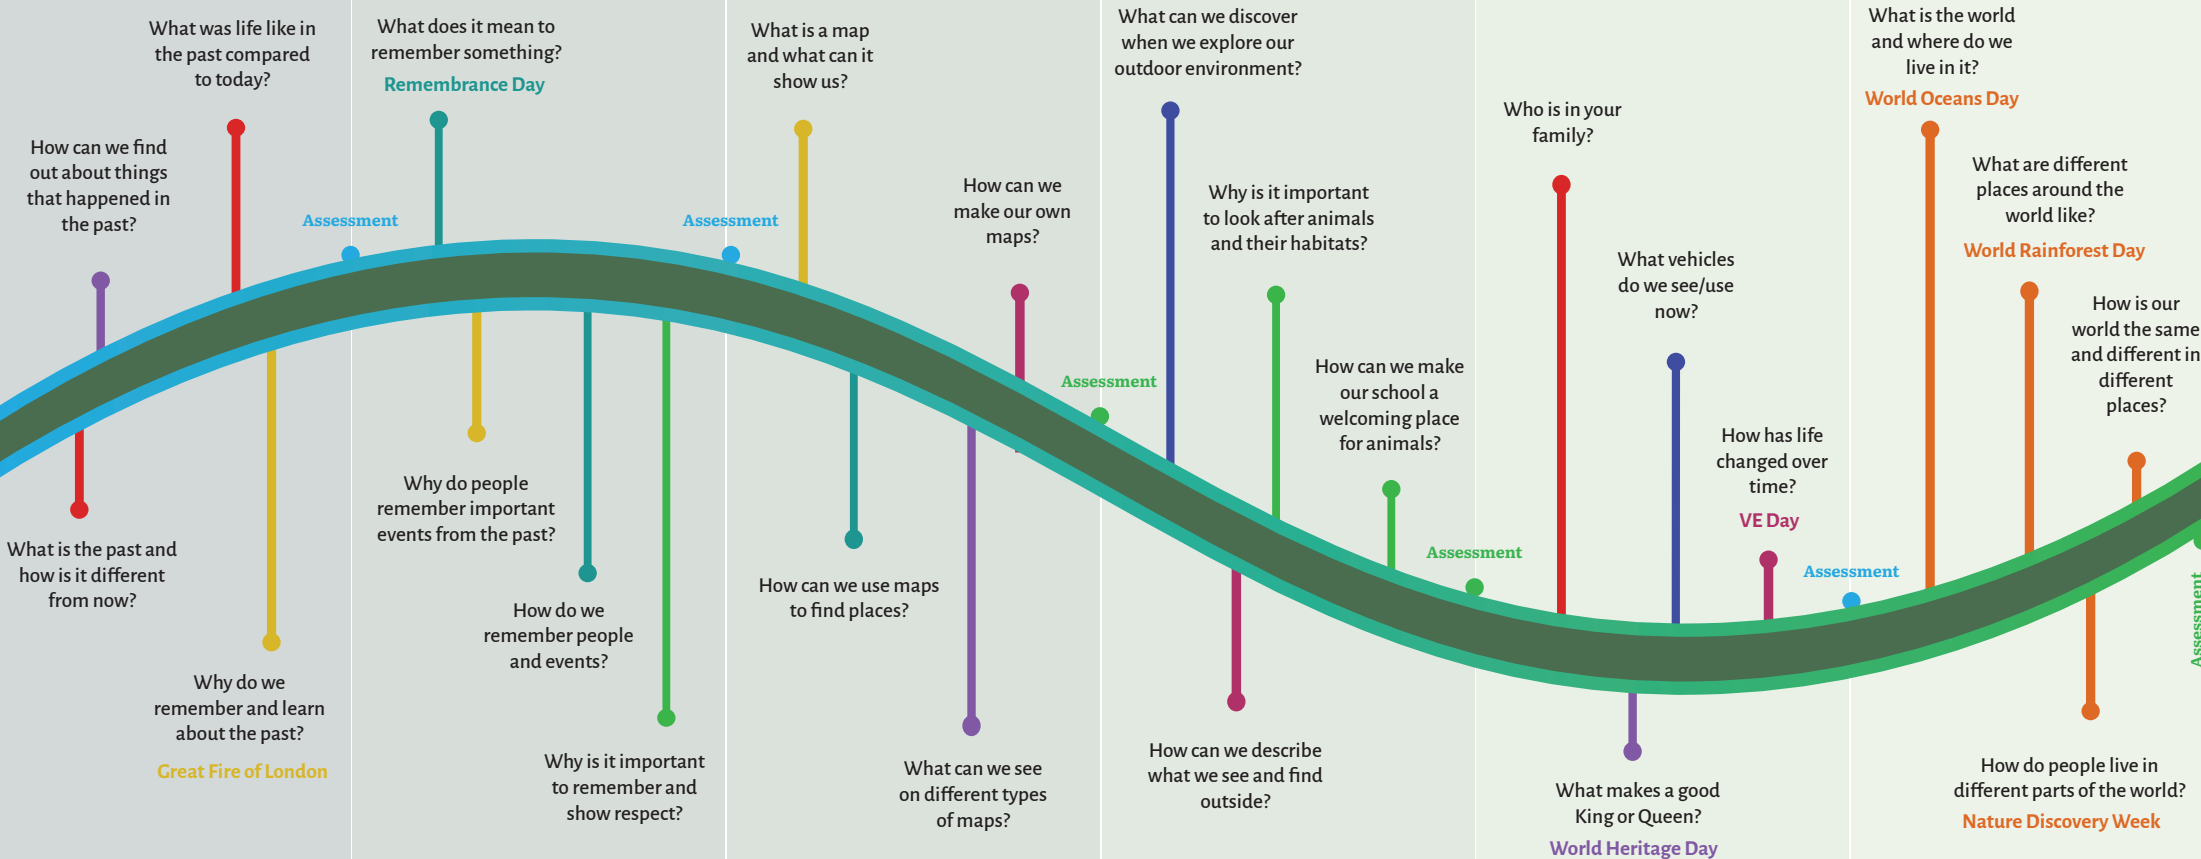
What was life like in the past compared to today?

How can we find out about things that happened in the past?

What is the past and how is it different from now?

Why do we remember and learn about the past?

Great Fire of London

Assessment

What does it mean to remember something?

Remembrance Day

Why do people remember important events from the past?

How do we remember people and events?

Why is it important to remember and show respect?

Assessment

What is a map and what can it show us?

How can we make our own maps?

How can we use maps to find places?

What can we see on different types of maps?

Assessment

What can we discover when we explore our outdoor environment?

Why is it important to look after animals and their habitats?

How can we make our school a welcoming place for animals?

How can we describe what we see and find outside?

Assessment

Who is in your family?

What vehicles do we see/use now?

How has life changed over time?

VE Day

What makes a good King or Queen?

World Heritage Day

Assessment

What is the world and where do we live in it?

World Oceans Day

What are different places around the world like?

World Rainforest Day

How is our world the same and different in different places?

How do people live in different parts of the world?

Nature Discovery Week

Assessment